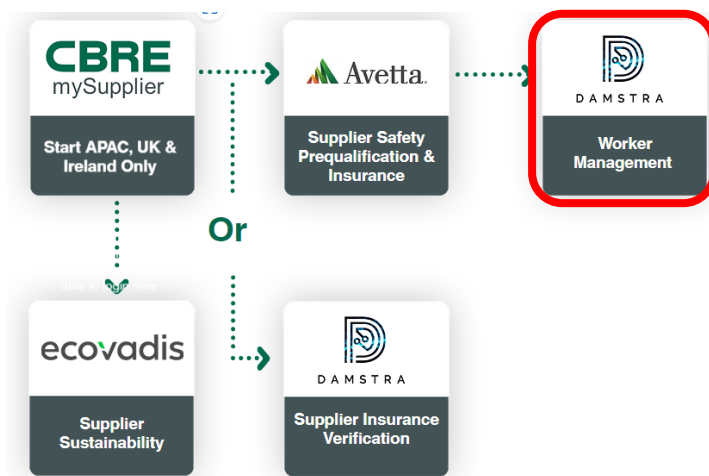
CBRE
mySupplier

Start APAC, UK & Ireland Only

Avetta

Supplier Safety Prequalification & Insurance

DAMSTRA

Worker Management

Or

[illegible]

ecovadis

Supplier Sustainability

DAMSTRA

Supplier Insurance Verification